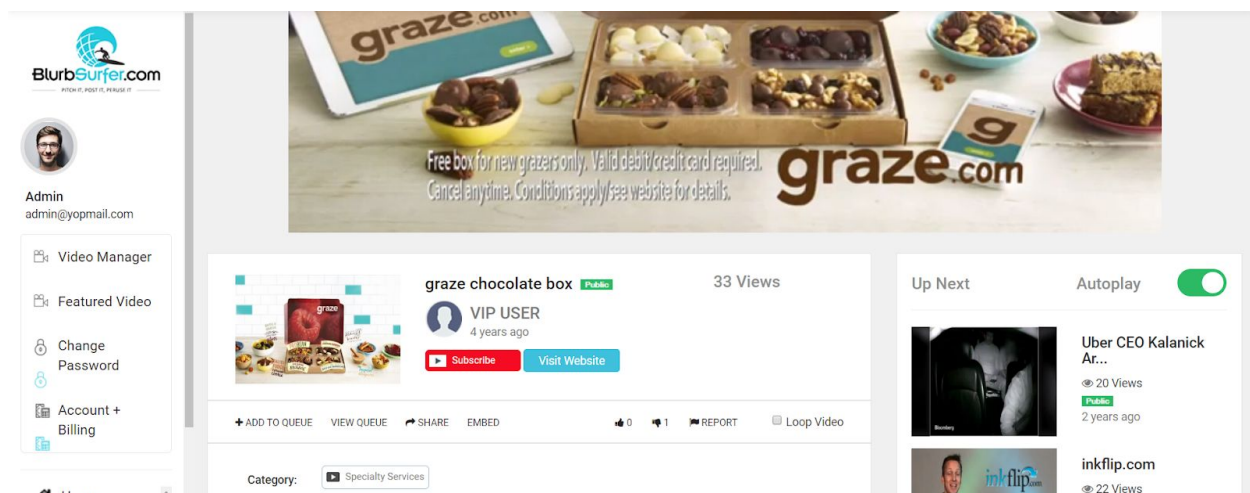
BlurbSurfer.com
PITCH IT, POST IT, PERUSE IT

Admin
admin@yopmail.com

Video Manager

Featured Video

Change Password

Account + Billing

graze.com

graze.com

Free box for new grazers only. Valid debit/credit card required. Cancel anytime. Conditions apply/see website for details.

g

graze.com

graze

graze chocolate box Public

33 Views

VIP USER
4 years ago

Subscribe

Visit Website

ADD TO QUEUE VIEW QUEUE SHARE EMBED 0 1 REPORT Loop Video

Category: Specialty Services

Up Next

Autoplay

Uber CEO Kalanick Ar...
20 Views
Public
2 years ago

inkflip.com

inkflip.com
22 Views